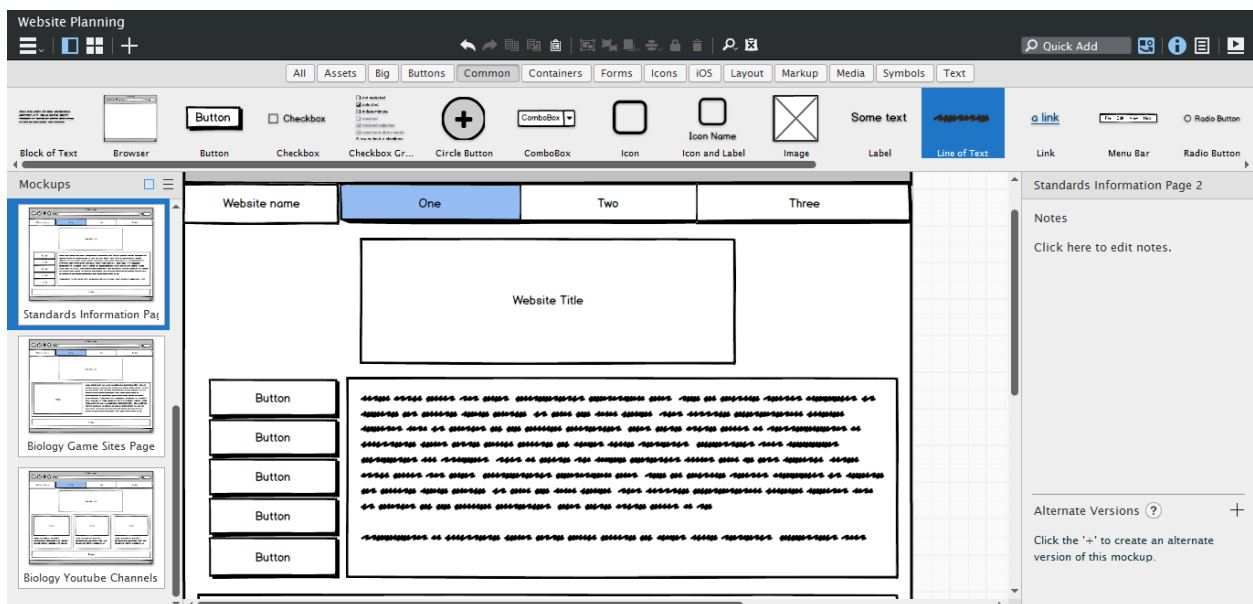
Website Planning

Quick Add

All | Assets | Big | Buttons | Common | Containers | Forms | Icons | iOS | Layout | Markup | Media | Symbols | Text

Block of Text
Browser
Button
Button
Checkbox
Checkbox
Checkbox Gr...
Circle Button
ComboBox
ComboBox
Icon
Icon Name
Icon and Label
Image
Some text
Label
Line of Text
a link
Link
Menu Bar
Radio Button
Radio Button

Mockups

Standards Information Pag
Biology Game Sites Page
Biology Youtube Channels

| Website name | One | Two | Three |
|---|---|---|---|

Website Title

Button
Button
Button
Button
Button

Standards Information Page 2

Notes

Click here to edit notes.

Alternate Versions ?

Click the '+' to create an alternate version of this mockup.